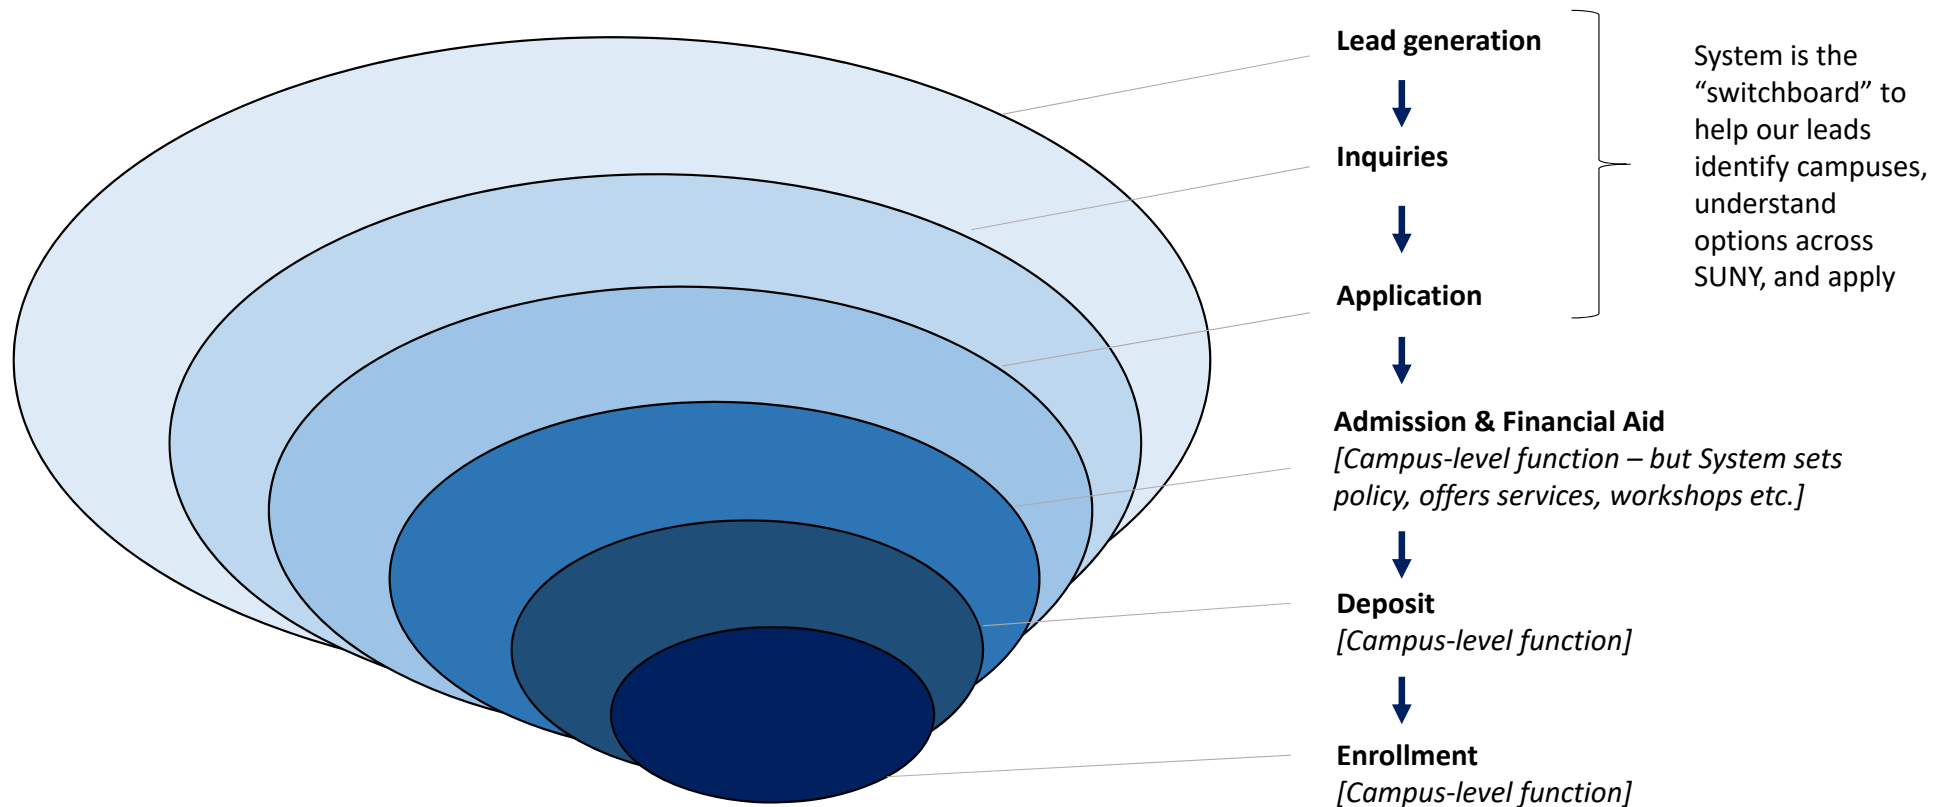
Lead generation

Inquiries

Application

System is the "switchboard" to help our leads identify campuses, understand options across SUNY, and apply

Admission & Financial Aid
[Campus-level function – but System sets policy, offers services, workshops etc.]

Deposit
[Campus-level function]

Enrollment
[Campus-level function]